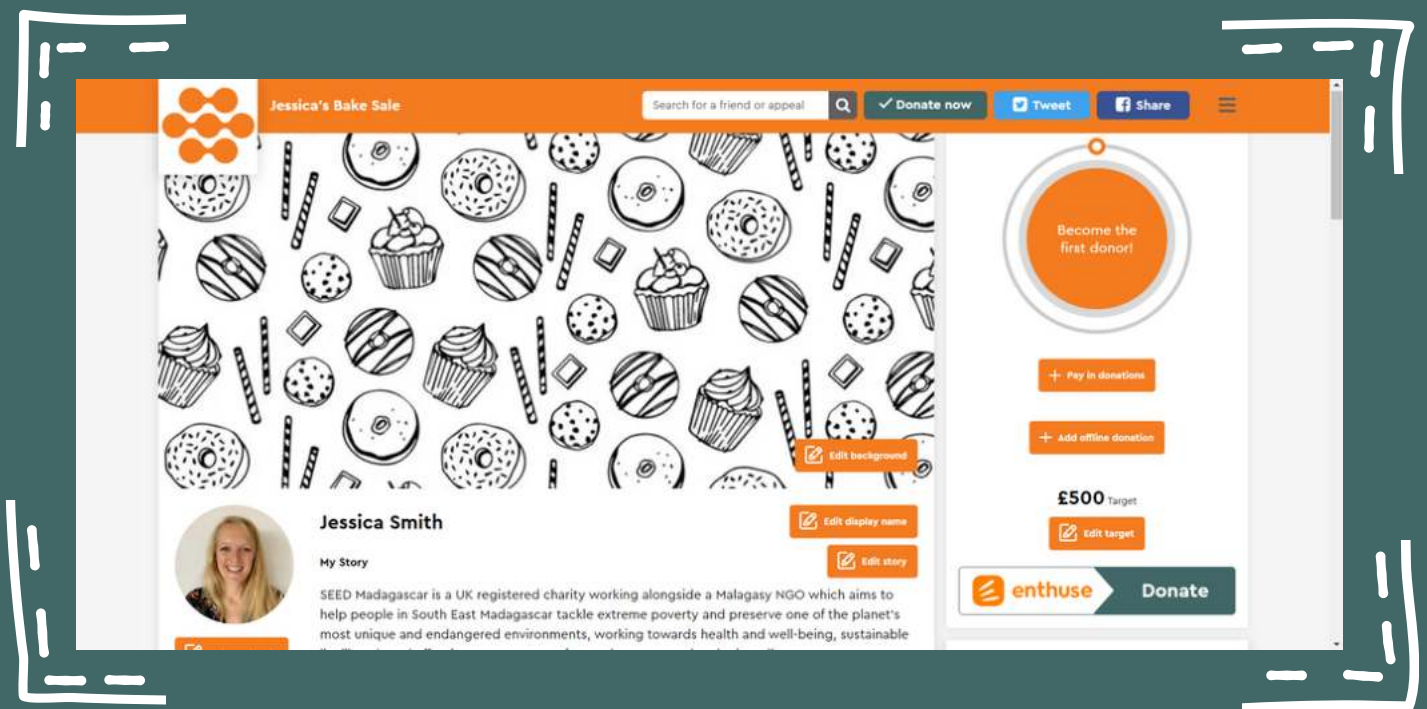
Jessica's Bake Sale

Search for a friend or appeal

Donate now

Tweet

Share

Become the first donor!

Pay in donations

Add offline donation

£500 Target

Edit target

enthuse Donate

Edit background

Jessica Smith

Edit display name

My Story

Edit story

SEED Madagascar is a UK registered charity working alongside a Malagasy NGO which aims to help people in South East Madagascar tackle extreme poverty and preserve one of the planet's most unique and endangered environments, working towards health and well-being, sustainable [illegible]